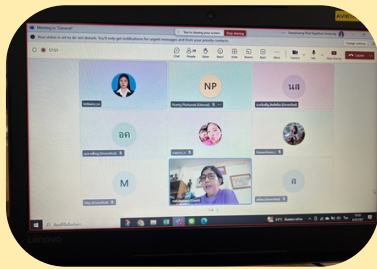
Meeting in "General"

Your status is set to do not disturb. You'll only get notifications for urgent messages and those from your priority contacts.

You're sharing your screen

Stop sharing

Change settings

Chat

People

Raise

React

View

Rooms

Apps

More

Camera

Mic

Share

Leave

NP

นล

อด

M

ล

Lenovo